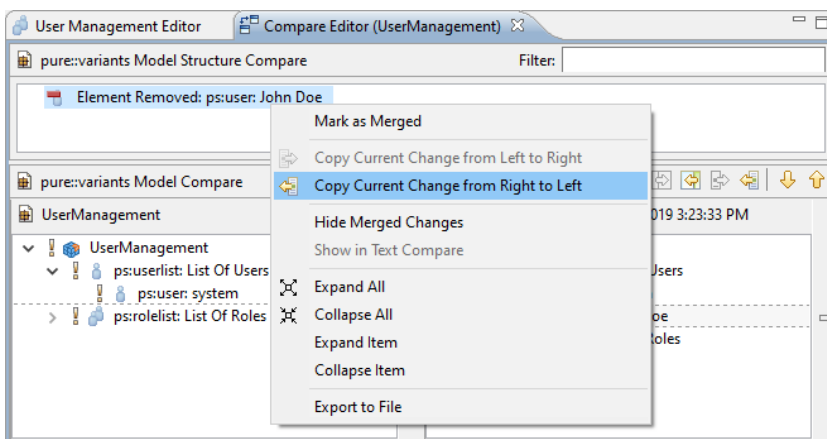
User Management Editor | Compare Editor (UserManagement) ☒

pure::variants Model Structure Compare

Filter:

Element Removed: ps:user: John Doe

pure::variants Model Compare

UserManagement

019 3:23:33 PM

UserManagement
ps:userlist: List Of Users
ps:user: system
ps:rolelist: List Of Roles

Users
oe
Roles

Mark as Merged
Copy Current Change from Left to Right
Copy Current Change from Right to Left
Hide Merged Changes
Show in Text Compare
Expand All
Collapse All
Expand Item
Collapse Item
Export to File